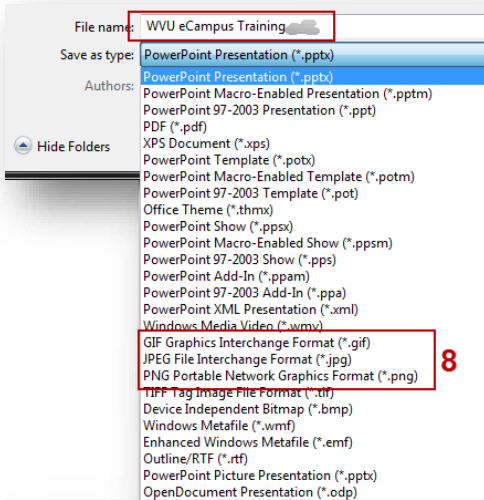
File name: WVU eCampus Training

Save as type: PowerPoint Presentation (*.pptx)

Authors:

Hide Folders

PowerPoint Presentation (*.pptx)
PowerPoint Macro-Enabled Presentation (*.pptm)
PowerPoint 97-2003 Presentation (*.ppt)
PDF (*.pdf)
XPS Document (*.xps)
PowerPoint Template (*.potx)
PowerPoint Macro-Enabled Template (*.potm)
PowerPoint 97-2003 Template (*.pot)
Office Theme (*.thmx)
PowerPoint Show (*.ppsx)
PowerPoint Macro-Enabled Show (*.ppsm)
PowerPoint 97-2003 Show (*.pps)
PowerPoint Add-In (*.ppam)
PowerPoint 97-2003 Add-In (*.ppa)
PowerPoint XML Presentation (*.xml)
Windows Media Video (*.wmv)
GIF Graphics Interchange Format (*.gif)
JPEG File Interchange Format (*.jpg)
PNG Portable Network Graphics Format (*.png)
TIFF Tag Image File Format (*.tif)
Device Independent Bitmap (*.bmp)
Windows Metafile (*.wmf)
Enhanced Windows Metafile (*.emf)
Outline/RTF (*.rtf)
PowerPoint Picture Presentation (*.pptx)
OpenDocument Presentation (*.odp)

8